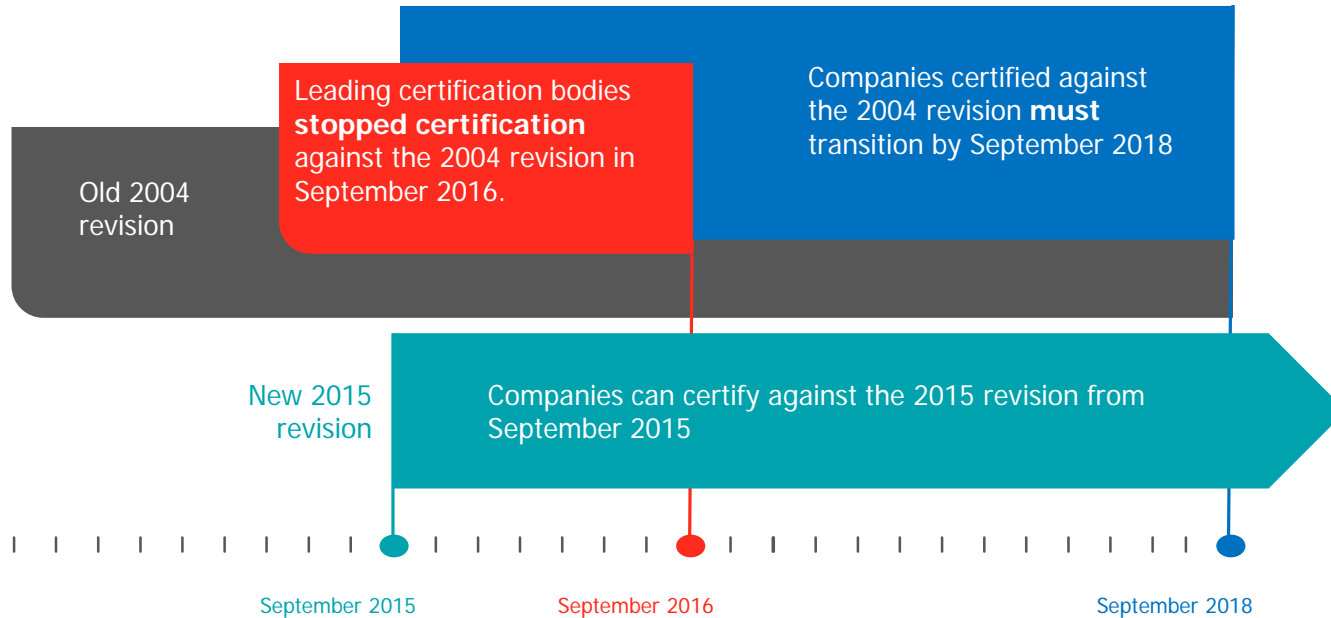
Companies certified against the 2004 revision **must** transition by September 2018

Leading certification bodies **stopped certification** against the 2004 revision in September 2016.

Old 2004 revision

New 2015 revision

Companies can certify against the 2015 revision from September 2015

September 2015

September 2016

September 2018